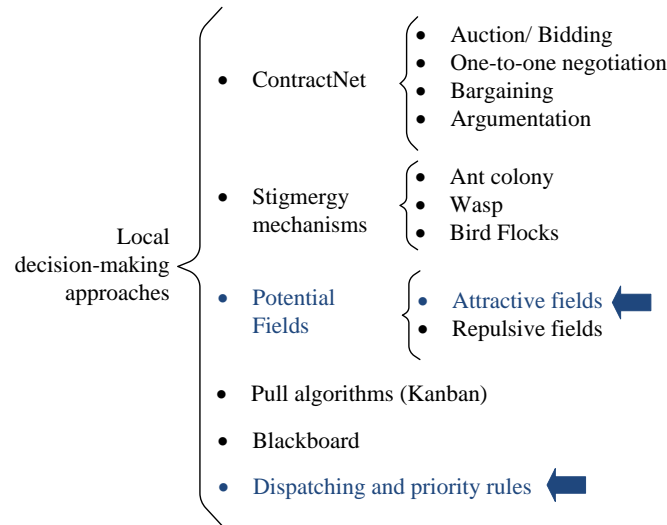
Local decision-making approaches

- ContractNet
  - Auction/ Bidding
  - One-to-one negotiation
  - Bargaining
  - Argumentation
- Stigmergy mechanisms
  - Ant colony
  - Wasp
  - Bird Flocks
- Potential Fields
  - Attractive fields
  - Repulsive fields
- Pull algorithms (Kanban)
- Blackboard
- Dispatching and priority rules